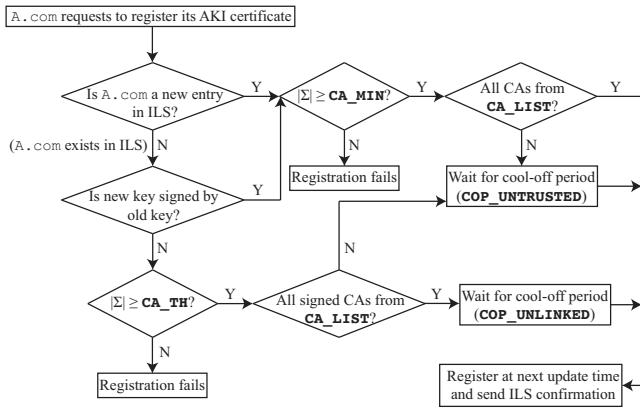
A.com requests to register its AKI certificate

Is A.com a new entry in ILS?

Y

$|\Sigma| \geq$ **CA_MIN**?

Y

All CAs from **CA_LIST**?

Y

(A.com exists in ILS)

N

N

N

Registration fails

Wait for cool-off period (**COP_UNTRUSTED**)

Is new key signed by old key?

Y

N

N

$|\Sigma| \geq$ **CA_TH**?

Y

All signed CAs from **CA_LIST**?

Y

Wait for cool-off period (**COP_UNLINKED**)

N

Registration fails

Register at next update time and send ILS confirmation